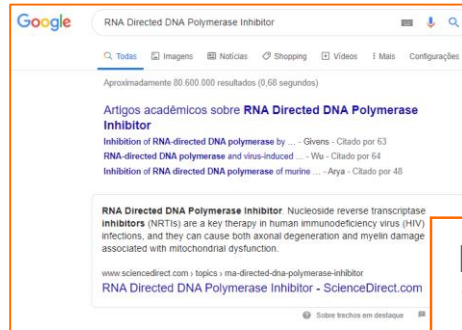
Google

RNA Directed DNA Polymerase Inhibitor

Todas Imagens Notícias Shopping Vídeos Mais Configurações

Aproximadamente 80.600.000 resultados (0,68 segundos)

Artigos acadêmicos sobre RNA Directed DNA Polymerase Inhibitor

Inhibition of RNA-directed DNA polymerase by ... - Givens - Citado por 63

RNA-directed DNA polymerase and virus-induced ... - Wu - Citado por 64

Inhibition of RNA directed DNA polymerase of murine ... - Arya - Citado por 48

RNA Directed DNA Polymerase Inhibitor. Nucleoside reverse transcriptase inhibitors (NRTIs) are a key therapy in human immunodeficiency virus (HIV) infections, and they can cause both axonal degeneration and myelin damage associated with mitochondrial dysfunction.

www.sciencedirect.com › topics › rna-directed-dna-polymerase-inhibitor

RNA Directed DNA Polymerase Inhibitor - ScienceDirect.com

Sobre trechos em destaque